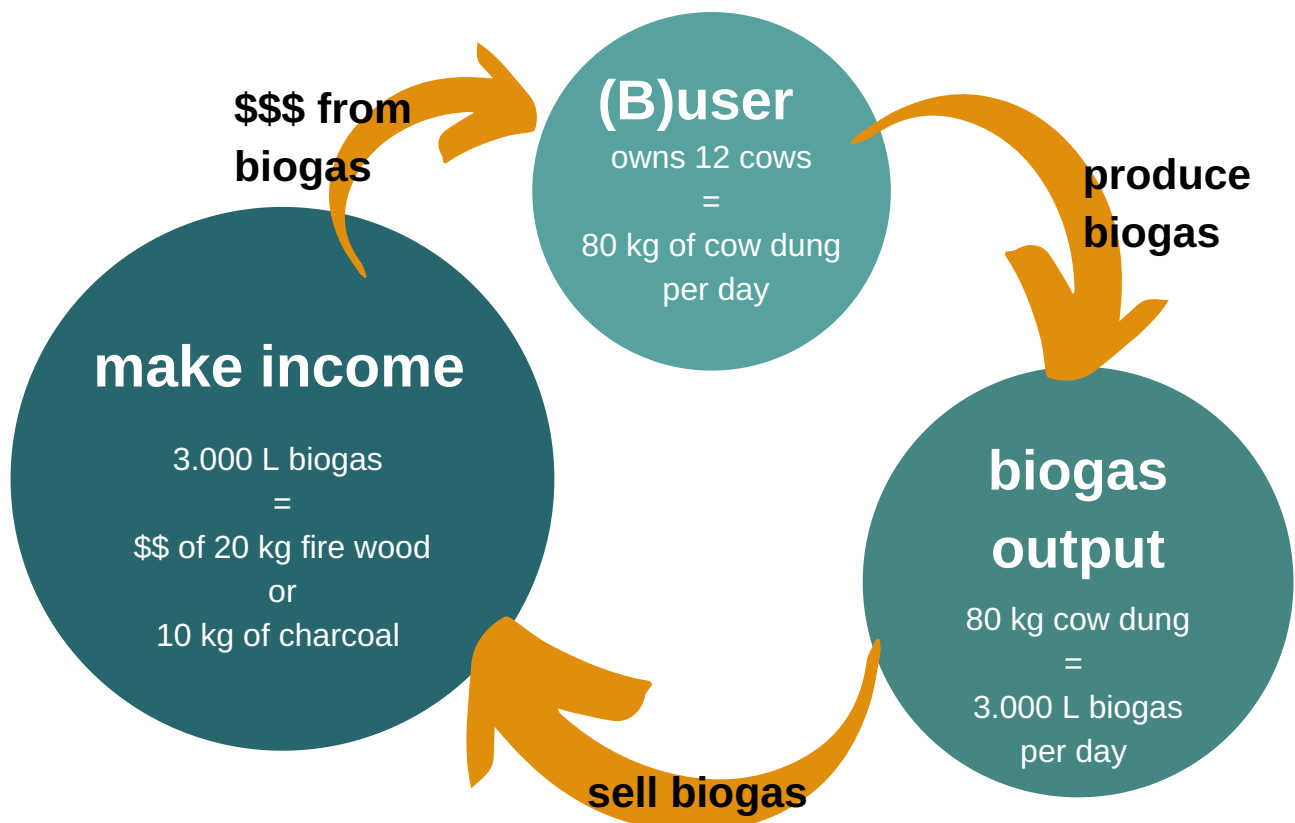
(B)user
owns 12 cows
=
80 kg of cow dung per day

produce biogas

biogas output
80 kg cow dung
=
3.000 L biogas per day

sell biogas

make income
3.000 L biogas
=
$$ of 20 kg fire wood
or
10 kg of charcoal

$$$ from biogas